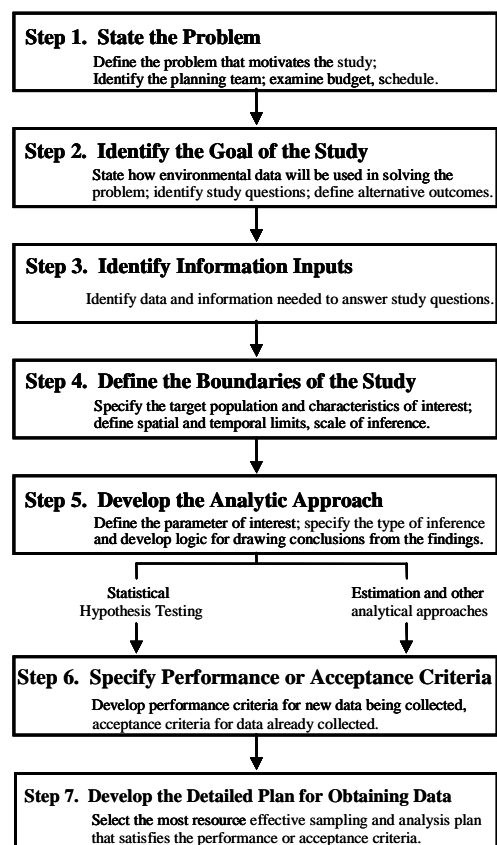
Step 1. State the Problem

Define the problem that motivates the study; Identify the planning team; examine budget, schedule.

Step 2. Identify the Goal of the Study

State how environmental data will be used in solving the problem; identify study questions; define alternative outcomes.

Step 3. Identify Information Inputs

Identify data and information needed to answer study questions.

Step 4. Define the Boundaries of the Study

Specify the target population and characteristics of interest; define spatial and temporal limits, scale of inference.

Step 5. Develop the Analytic Approach

Define the parameter of interest; specify the type of inference and develop logic for drawing conclusions from the findings.

Statistical Hypothesis Testing

Estimation and other analytical approaches

Step 6. Specify Performance or Acceptance Criteria

Develop performance criteria for new data being collected, acceptance criteria for data already collected.

Step 7. Develop the Detailed Plan for Obtaining Data

Select the most resource effective sampling and analysis plan that satisfies the performance or acceptance criteria.